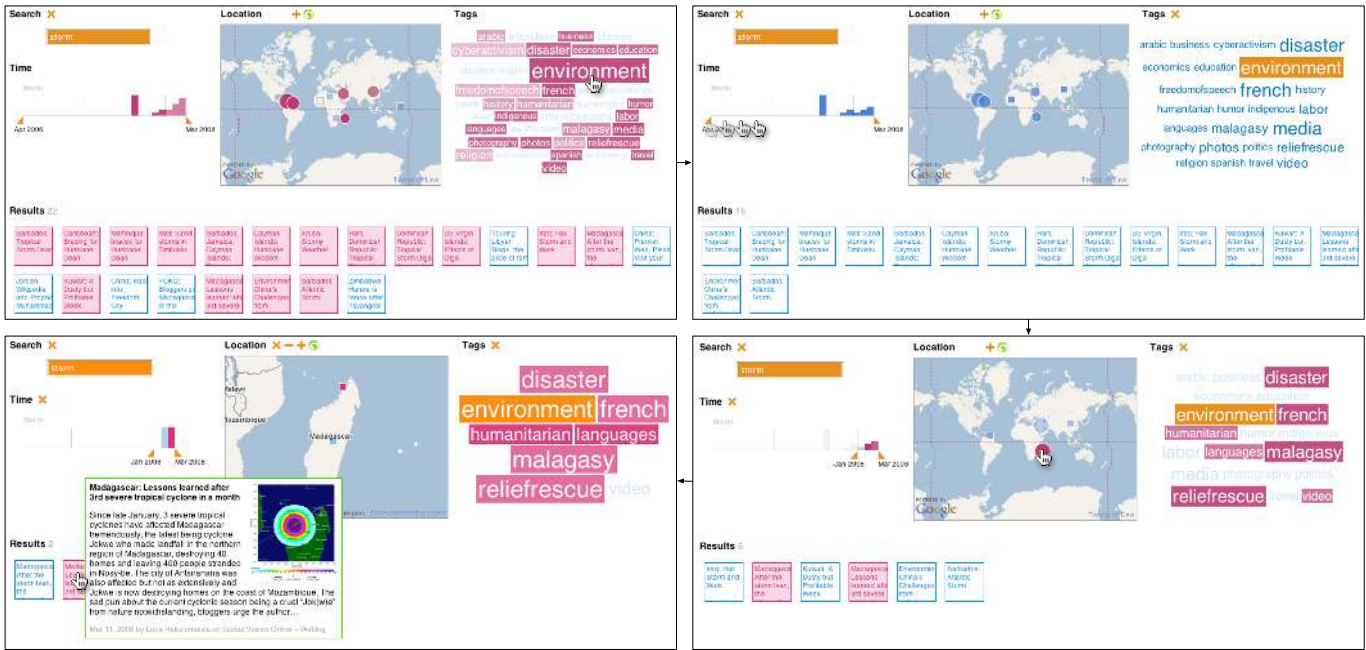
Search ×
storm
Location +
Tags
arabic agriculture business chinese
cyberactivism disaster economics education
elections english
environment
freedomofspeech french
health history humanitarian humor
indigenous labor
languages malagasy media
photography photos politics reliefrescue
religion spanish travel
video
Time
Month
Apr 2006
Mar 2008
Results 22

Search ×
storm
Location +
Tags ×
arabic business cyberactivism disaster
economics education environment
freedomofspeech french history
humanitarian humor indigenous labor
languages malagasy media
photography photos politics reliefrescue
religion spanish travel video
Time
Month
Apr 2006
Mar 2008
Results 16

Search ×
storm
Location +
Tags ×
arabic business disaster
economics education
environment french
humanitarian humor indigenous
labor languages malagasy
media photography politics
reliefrescue travel video
Time
Month
Jan 2008
Mar 2008
Results 6

Search ×
storm
Location × − +
Tags ×
Madagascar
disaster
environment french
humanitarian languages
malagasy
reliefrescue video
Time ×
Month
Jan 2008
Mar 2008
Results 2

Madagascar: Lessons learned after 3rd severe tropical cyclone in a month
Since late January, 3 severe tropical cyclones have affected Madagascar tremendously, the latest being cyclone Jokwe who made landfall in the northern region of Madagascar, destroying 40 homes and leaving 400 people stranded in Nosy-be. The city of Antsiranana was also affected but not as extensively and Jokwe is now destroying homes on the coast of Mozambique. The sad pun about the current cyclonic season being a cruel "Joli(e)" from nature notwithstanding, bloggers urge the author...
Mar 11, 2008 by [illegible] on Global Voices Online – Weblog